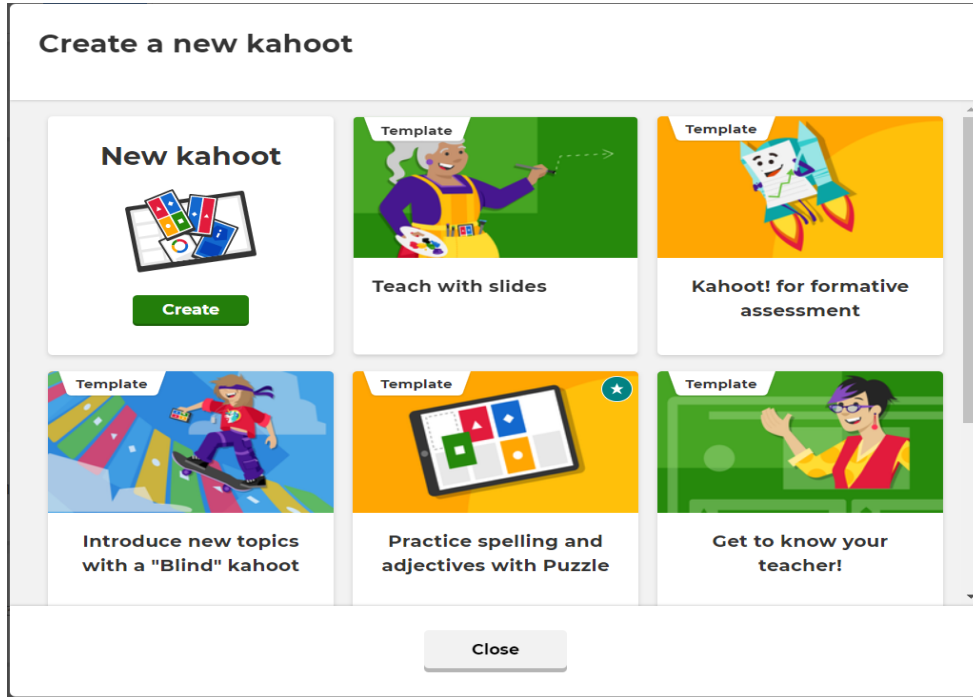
Create a new kahoot

New kahoot

Create

Template

Teach with slides

Template

Kahoot! for formative assessment

Template

Introduce new topics with a "Blind" kahoot

Template

Practice spelling and adjectives with Puzzle

Template

Get to know your teacher!

Close